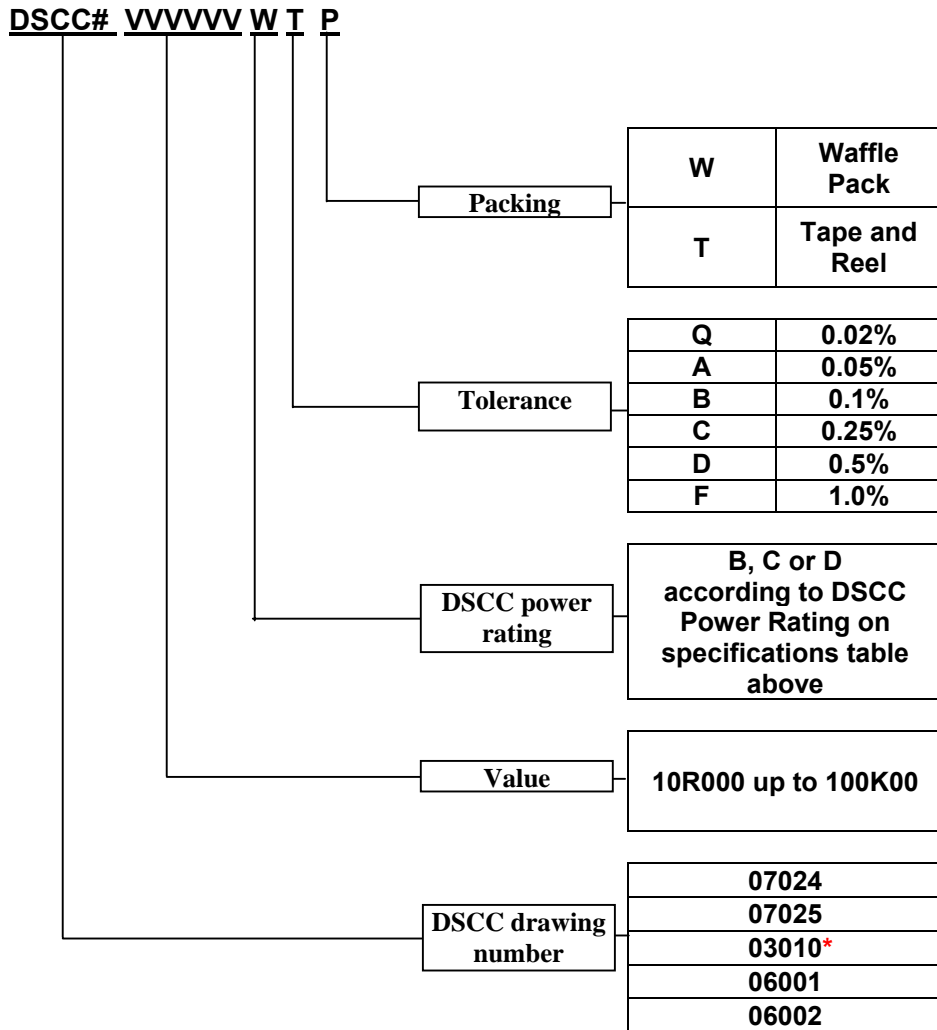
DSCC# VVVVVV W T P

Packing

| W | Waffle Pack |
|---|---|
| T | Tape and Reel |

Tolerance

| Q | 0.02% |
|---|---|
| A | 0.05% |
| B | 0.1% |
| C | 0.25% |
| D | 0.5% |
| F | 1.0% |

DSCC power rating

B, C or D according to DSCC Power Rating on specifications table above

Value

10R000 up to 100K00

DSCC drawing number

| 07024 |
|---|
| 07025 |
| 03010* |
| 06001 |
| 06002 |